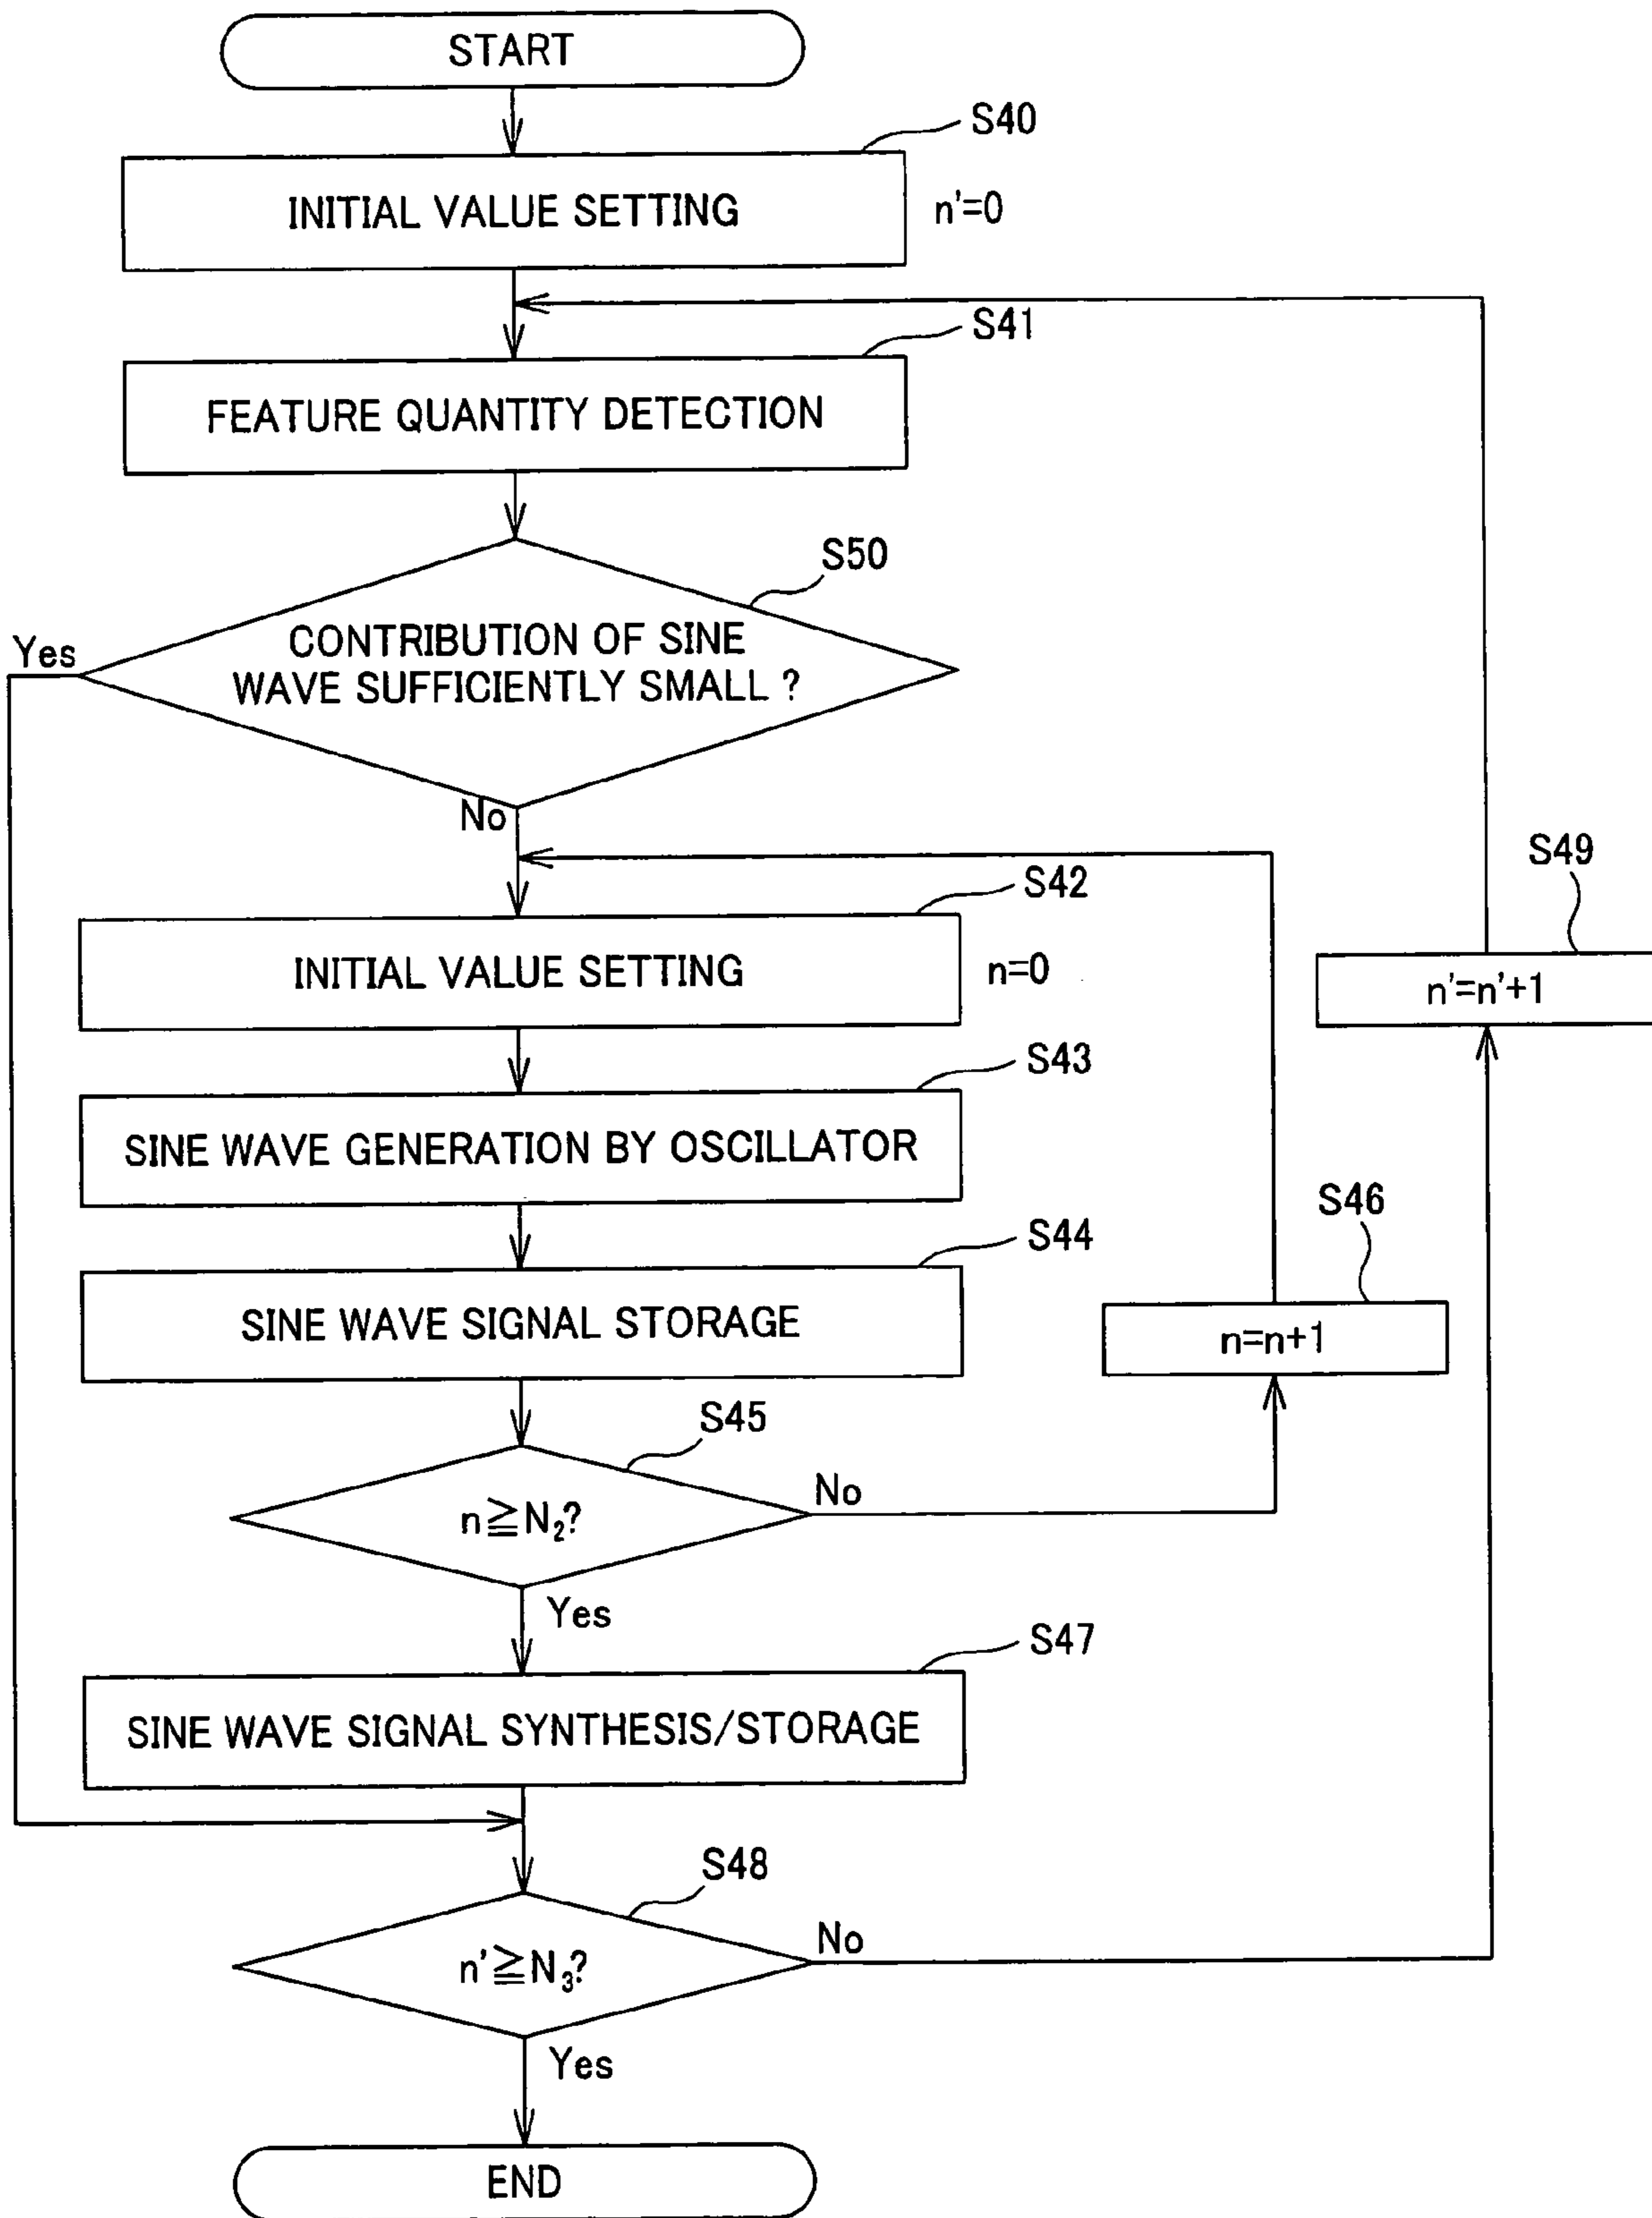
START

S40

INITIAL VALUE SETTING

n'=0

S41

FEATURE QUANTITY DETECTION

S50

CONTRIBUTION OF SINE WAVE SUFFICIENTLY SMALL ?

Yes

No

S49

S42

INITIAL VALUE SETTING

n=0

n'=n'+1

S43

SINE WAVE GENERATION BY OSCILLATOR

S46

S44

SINE WAVE SIGNAL STORAGE

n=n+1

S45

$n \geqq N_2$?

No

Yes

S47

SINE WAVE SIGNAL SYNTHESIS/STORAGE

S48

$n' \geqq N_3$?

No

Yes

END